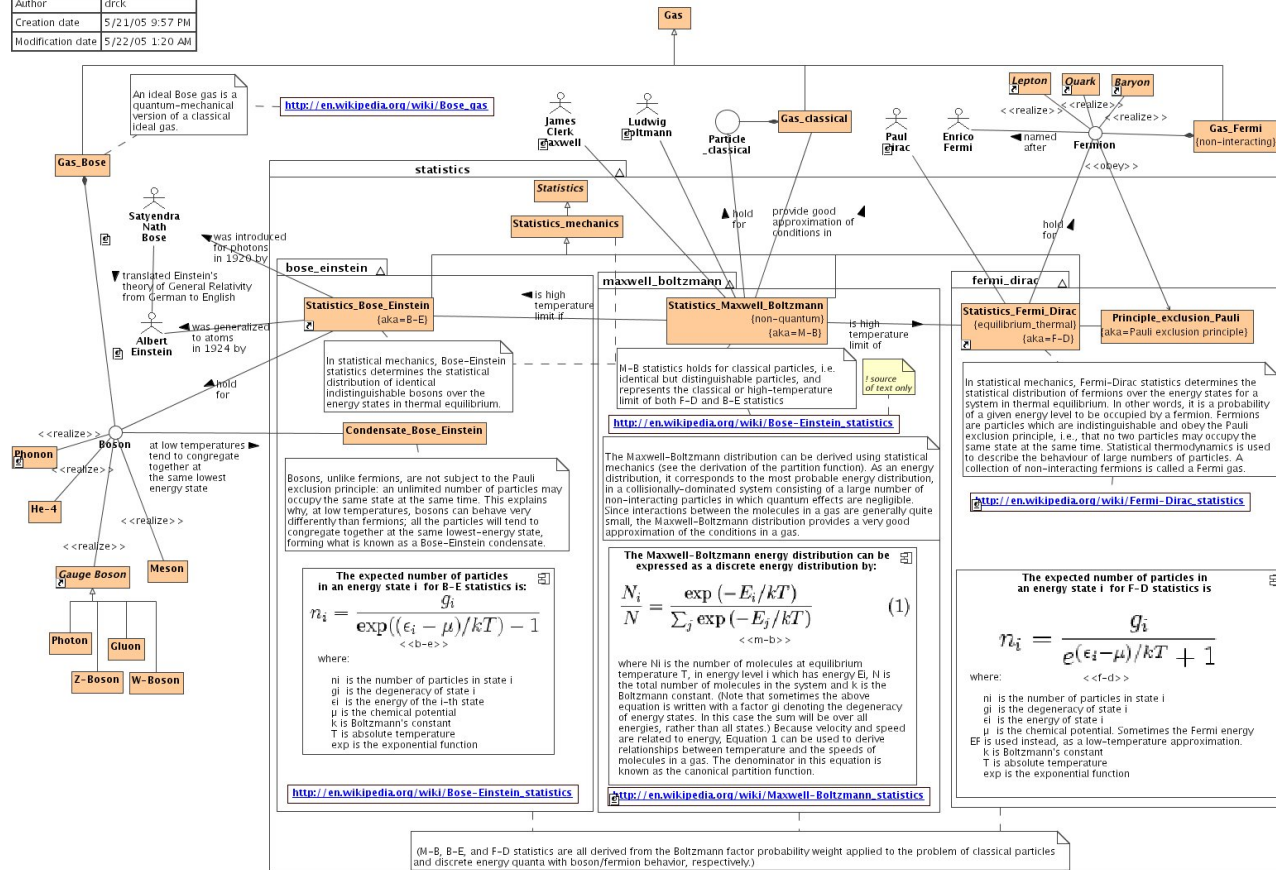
| Author | drck |
|---|---|
| Creation date | 5/21/05 9:57 PM |
| Modification date | 5/22/05 1:20 AM |

Gas

An ideal Bose gas is a quantum-mechanical version of a classical ideal gas.

http://en.wikipedia.org/wiki/Bose_gas

Gas_Bose

James Clerk Maxwell

Ludwig Boltzmann

Particle _classical

Gas_classical

Paul Dirac

Enrico Fermi

named after

Lepton

Quark

Baryon

<<realize>>

<<realize>>

<<realize>>

Fermion

Gas_Fermi {non-interacting}

<<obey>>

statistics

Statistics

Statistics_mechanics

hold for

provide good approximation of conditions in

hold for

Satyendra Nath Bose

was introduced for photons in 1920 by

translated Einstein's theory of General Relativity from German to English

bose_einstein

maxwell_boltzmann

fermi_dirac

Statistics_Bose_Einstein {aka=B-E}

is high temperature limit if

Statistics_Maxwell_Boltzmann {non-quantum} {aka=M-B}

is high temperature limit of

Statistics_Fermi_Dirac {equilibrium_thermal} {aka=F-D}

Principle_exclusion_Pauli {aka=Pauli exclusion principle}

Albert Einstein

was generalized to atoms in 1924 by

In statistical mechanics, Bose-Einstein statistics determines the statistical distribution of identical indistinguishable bosons over the energy states in thermal equilibrium.

M-B statistics holds for classical particles, i.e. identical but distinguishable particles, and represents the classical or high-temperature limit of both F-D and B-E statistics

! source of text only

In statistical mechanics, Fermi-Dirac statistics determines the statistical distribution of fermions over the energy states for a system in thermal equilibrium. In other words, it is a probability of a given energy level to be occupied by a fermion. Fermions are particles which are indistinguishable and obey the Pauli exclusion principle, i.e., that no two particles may occupy the same state at the same time. Statistical thermodynamics is used to describe the behaviour of large numbers of particles. A collection of non-interacting fermions is called a Fermi gas.

hold for

<<realize>>

Boson

at low temperatures tend to congregate together at the same lowest energy state

Condensate_Bose_Einstein

http://en.wikipedia.org/wiki/Bose-Einstein_statistics

Phonon

<<realize>>

He-4

<<realize>>

<<realize>>

Gauge Boson

Meson

Photon

Gluon

Z-Boson

W-Boson

Bosons, unlike fermions, are not subject to the Pauli exclusion principle: an unlimited number of particles may occupy the same state at the same time. This explains why, at low temperatures, bosons can behave very differently than fermions; all the particles will tend to congregate together at the same lowest-energy state, forming what is known as a Bose-Einstein condensate.

The Maxwell-Boltzmann distribution can be derived using statistical mechanics (see the derivation of the partition function). As an energy distribution, it corresponds to the most probable energy distribution, in a collisionally-dominated system consisting of a large number of non-interacting particles in which quantum effects are negligible. Since interactions between the molecules in a gas are generally quite small, the Maxwell-Boltzmann distribution provides a very good approximation of the conditions in a gas.

http://en.wikipedia.org/wiki/Fermi-Dirac_statistics

The expected number of particles in an energy state i for B-E statistics is:

$n_i = \frac{g_i}{\exp((\epsilon_i - \mu)/kT) - 1}$

<<b-e>>

where:

ni is the number of particles in state i
gi is the degeneracy of state i
εi is the energy of the i-th state
μ is the chemical potential
k is Boltzmann's constant
T is absolute temperature
exp is the exponential function

The Maxwell-Boltzmann energy distribution can be expressed as a discrete energy distribution by:

$\frac{N_i}{N} = \frac{\exp(-E_i/kT)}{\sum_j \exp(-E_j/kT)}$ (1)

<<m-b>>

where Ni is the number of molecules at equilibrium temperature T, in energy level i which has energy Ei, N is the total number of molecules in the system and k is the Boltzmann constant. (Note that sometimes the above equation is written with a factor gi denoting the degeneracy of energy states. In this case the sum will be over all energies, rather than all states.) Because velocity and speed are related to energy, Equation 1 can be used to derive relationships between temperature and the speeds of molecules in a gas. The denominator in this equation is known as the canonical partition function.

The expected number of particles in an energy state i for F-D statistics is

$n_i = \frac{g_i}{e^{(\epsilon_i - \mu)/kT} + 1}$

where:

<<f-d>>

ni is the number of particles in state i
gi is the degeneracy of state i
εi is the energy of state i
μ is the chemical potential. Sometimes the Fermi energy EF is used instead, as a low-temperature approximation.
k is Boltzmann's constant
T is absolute temperature
exp is the exponential function

http://en.wikipedia.org/wiki/Bose-Einstein_statistics

http://en.wikipedia.org/wiki/Maxwell-Boltzmann_statistics

(M-B, B-E, and F-D statistics are all derived from the Boltzmann factor probability weight applied to the problem of classical particles and discrete energy quanta with boson/fermion behavior, respectively.)